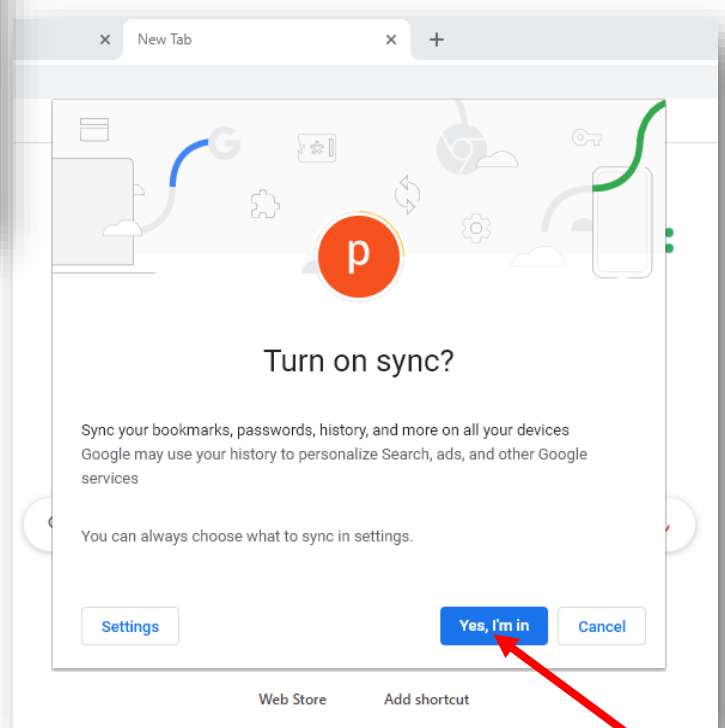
New Tab

p

Turn on sync?

Sync your bookmarks, passwords, history, and more on all your devices
Google may use your history to personalize Search, ads, and other Google services

You can always choose what to sync in settings.

Settings

Yes, I'm in

Cancel

Web Store

Add shortcut